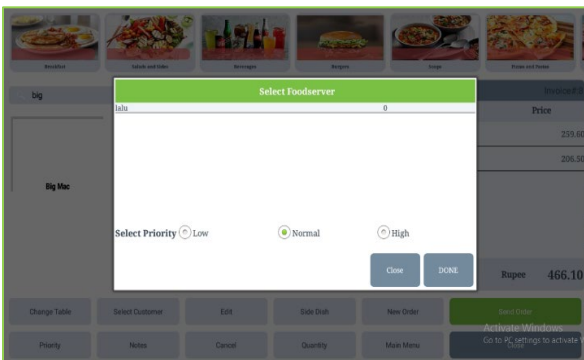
Breakfast
Salads and Sides
Beverages
Burgers
Soups
Fries and Tenders

big
Big Mac

Select Foodserver
lalu 0

Select Priority Low
Normal
High

Close
DONE

Price
259.60
206.30

Rupee 466.10

Change Table
Select Customer
Edit
Side Dish
New Order
Send Order
Priority
Notes
Cancel
Quantity
Main Menu
Close

Activate Windows
Go to PC settings to activate